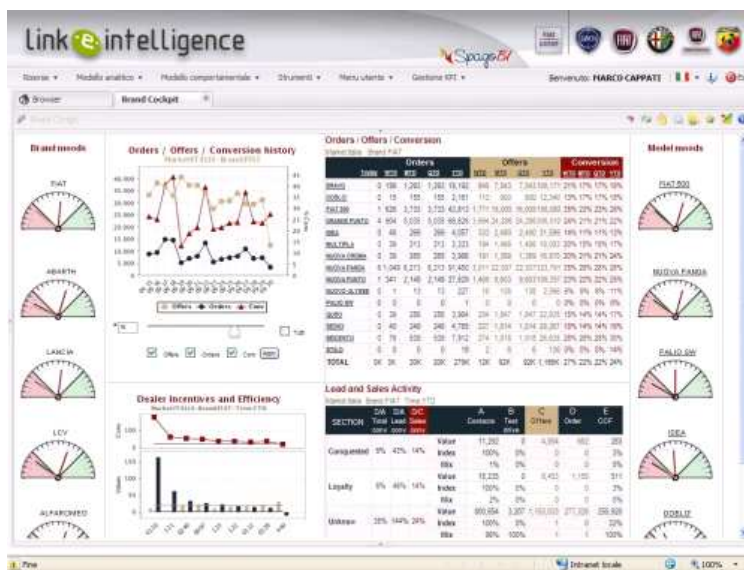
link e intelligence

Spago BI

Benvenuto: MARCO CAPPATI

Browser | Brand Cockpit

Brand moods

FIAT

ABARTH

LANCIA

LCV

ALFAROMEO

Orders / Offers / Conversion history

Offers | Orders | Conv

Orders / Offers / Conversion

| | Orders | | | | | Offers | | | | Conversion | | | |
|---|---|---|---|---|---|---|---|---|---|---|---|---|---|
| BRAVO | 0 | 186 | 1,282 | 1,282 | 16,192 | | | | | | | | |
| DOBLO | | | | | | | | | | | | | |
| FIAT 500 | | | | | | | | | | | | | |
| GRANDE PUNTO | | | | | | | | | | | | | |
| IDEA | | | | | | | | | | | | | |
| MULTIPLA | | | | | | | | | | | | | |
| NUOVA CROMA | | | | | | | | | | | | | |
| NUOVA PANDA | | | | | | | | | | | | | |
| NUOVA PUNTO | | | | | | | | | | | | | |
| NUOVO ALTERNE | | | | | | | | | | | | | |
| PALIO SW | | | | | | | | | | | | | |
| QUBO | | | | | | | | | | | | | |
| SEDICI | | | | | | | | | | | | | |
| SEICENTO | | | | | | | | | | | | | |
| STILO | | | | | | | | | | | | | |
| TOTAL | | | | | | | | | | | | | |

Dealer Incentives and Efficiency

Lead and Sales Activity

| SECTION | | | | | A Contacts | B Test drive | C Offers | D Order | E CCF |
|---|---|---|---|---|---|---|---|---|---|
| Conquested | 0% | 42% | 14% | Value | | | | | |
| | | | | Index | | | | | |
| Loyalty | | | | Value | | | | | |
| | | | | Index | | | | | |
| Unknown | | | | Value | | | | | |
| | | | | Index | | | | | |

Model moods

FIAT 500

NUOVA PANDA

PALIO SW

IDEA

DOBLO

Fine

Intranet locale

100%